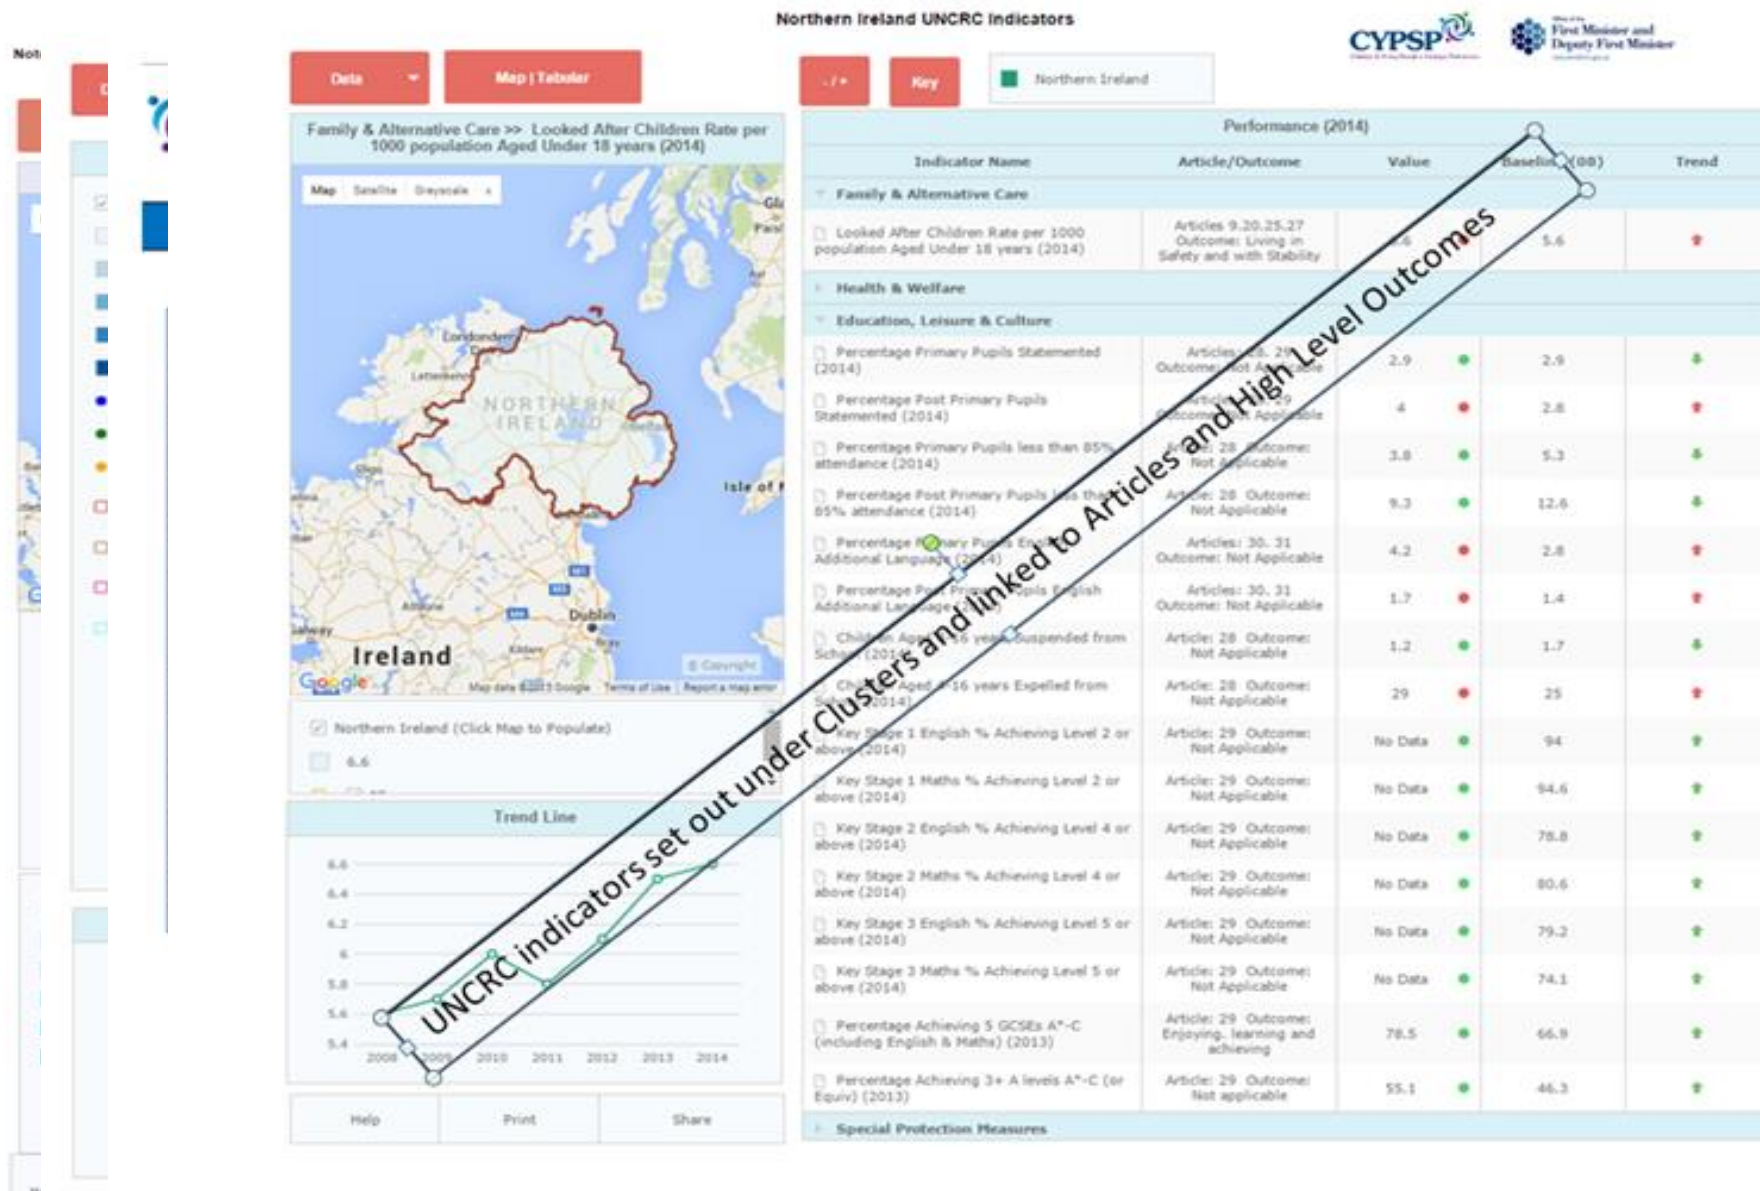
Northern Ireland UNCRC Indicators

CYPSP

First Minister and Deputy First Minister

Data

Map | Tabular

- / +

Key

Northern Ireland

Family & Alternative Care >> Looked After Children Rate per 1000 population Aged Under 18 years (2014)

Map Satellite Greyscale

Londonderry

Letterkenny

NORTHERN IRELAND

Sligo

Isle of M

Athlone

Dublin

Ireland

Google

Map data ©2015 Google Terms of Use Report a map error

Northern Ireland (Click Map to Populate)

6.6

Trend Line

6.6
6.4
6.2
6
5.8
5.6
5.4

2008 2009 2010 2011 2012 2013 2014

Help Print Share

Performance (2014)

| Indicator Name | Article/Outcome | Value | | Baseline (08) | Trend |
|---|---|---|---|---|---|
| Family & Alternative Care | | | | | |
| Looked After Children Rate per 1000 population Aged Under 18 years (2014) | Articles 9.20.25.27 Outcome: Living in Safety and with Stability | 6.6 | | 5.6 | |
| Health & Welfare | | | | | |
| Education, Leisure & Culture | | | | | |
| Percentage Primary Pupils Statemented (2014) | Articles 28. 29 Outcome: Not Applicable | 2.9 | | 2.9 | |
| Percentage Post Primary Pupils Statemented (2014) | Articles 28. 29 Outcome: Not Applicable | 4 | | 2.8 | |
| Percentage Primary Pupils less than 85% attendance (2014) | Article: 28 Outcome: Not Applicable | 3.8 | | 5.3 | |
| Percentage Post Primary Pupils less than 85% attendance (2014) | Article: 28 Outcome: Not Applicable | 9.3 | | 12.6 | |
| Percentage Primary Pupils English Additional Language (2014) | Articles: 30. 31 Outcome: Not Applicable | 4.2 | | 2.8 | |
| Percentage Post Primary Pupils English Additional Language (2014) | Articles: 30. 31 Outcome: Not Applicable | 1.7 | | 1.4 | |
| Children Aged 4-16 years Suspended from School (2014) | Article: 28 Outcome: Not Applicable | 1.2 | | 1.7 | |
| Children Aged 4-16 years Expelled from School (2014) | Article: 28 Outcome: Not Applicable | 29 | | 25 | |
| Key Stage 1 English % Achieving Level 2 or above (2014) | Article: 29 Outcome: Not Applicable | No Data | | 94 | |
| Key Stage 1 Maths % Achieving Level 2 or above (2014) | Article: 29 Outcome: Not Applicable | No Data | | 94.6 | |
| Key Stage 2 English % Achieving Level 4 or above (2014) | Article: 29 Outcome: Not Applicable | No Data | | 78.8 | |
| Key Stage 2 Maths % Achieving Level 4 or above (2014) | Article: 29 Outcome: Not Applicable | No Data | | 80.6 | |
| Key Stage 3 English % Achieving Level 5 or above (2014) | Article: 29 Outcome: Not Applicable | No Data | | 79.2 | |
| Key Stage 3 Maths % Achieving Level 5 or above (2014) | Article: 29 Outcome: Not Applicable | No Data | | 74.1 | |
| Percentage Achieving 5 GCSEs A*-C (including English & Maths) (2013) | Article: 29 Outcome: Enjoying, learning and achieving | 78.5 | | 66.9 | |
| Percentage Achieving 3+ A levels A*-C (or Equiv) (2013) | Article: 29 Outcome: Not applicable | 55.1 | | 46.3 | |
| Special Protection Measures | | | | | |

UNCRC indicators set out under Clusters and linked to Articles and High Level Outcomes